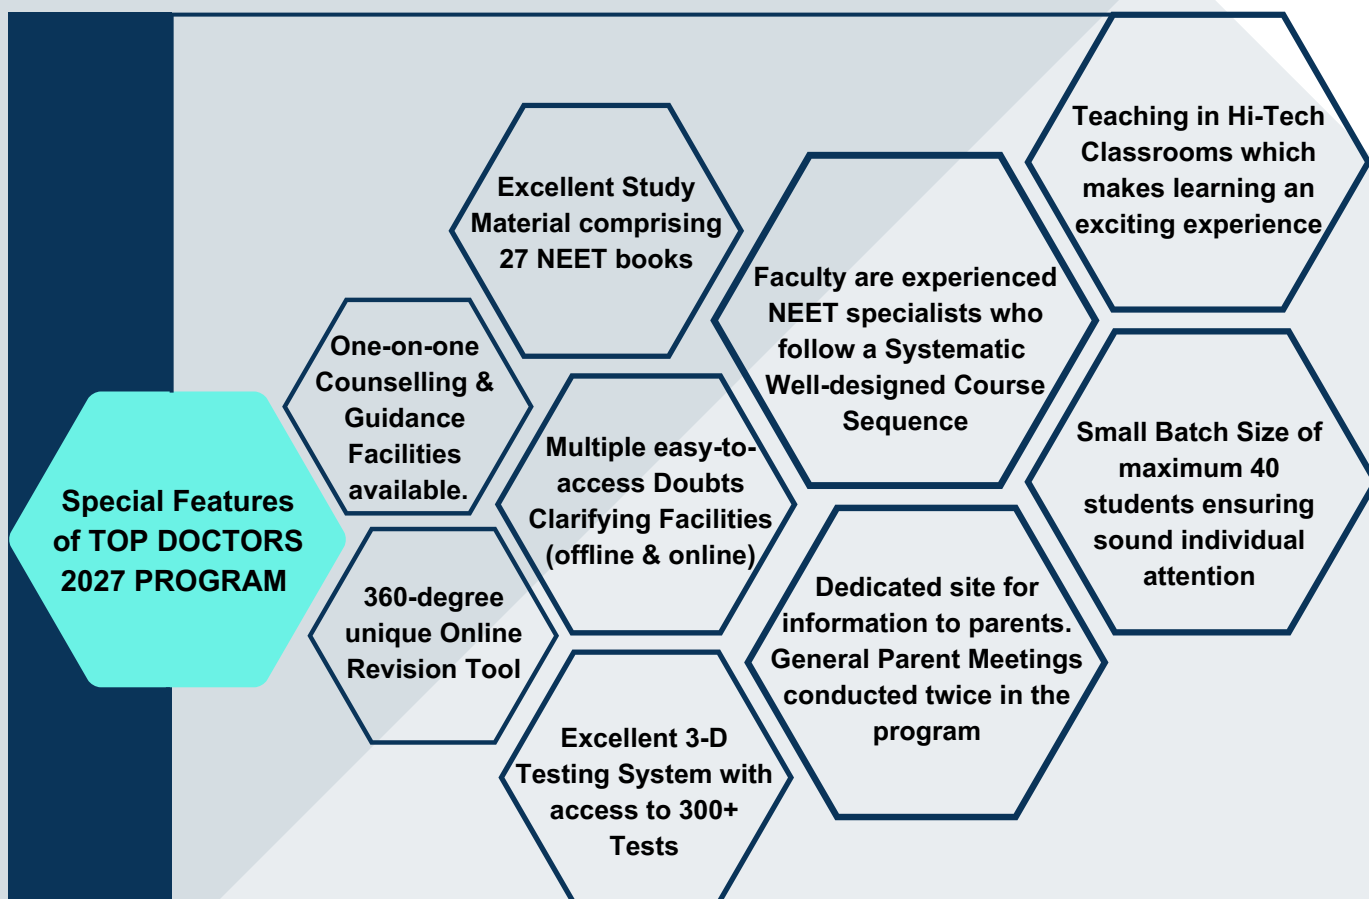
Special Features of TOP DOCTORS 2027 PROGRAM

One-on-one Counselling & Guidance Facilities available.

360-degree unique Online Revision Tool

Excellent Study Material comprising 27 NEET books

Multiple easy-to-access Doubts Clarifying Facilities (offline & online)

Excellent 3-D Testing System with access to 300+ Tests

Faculty are experienced NEET specialists who follow a Systematic Well-designed Course Sequence

Dedicated site for information to parents. General Parent Meetings conducted twice in the program

Teaching in Hi-Tech Classrooms which makes learning an exciting experience

Small Batch Size of maximum 40 students ensuring sound individual attention